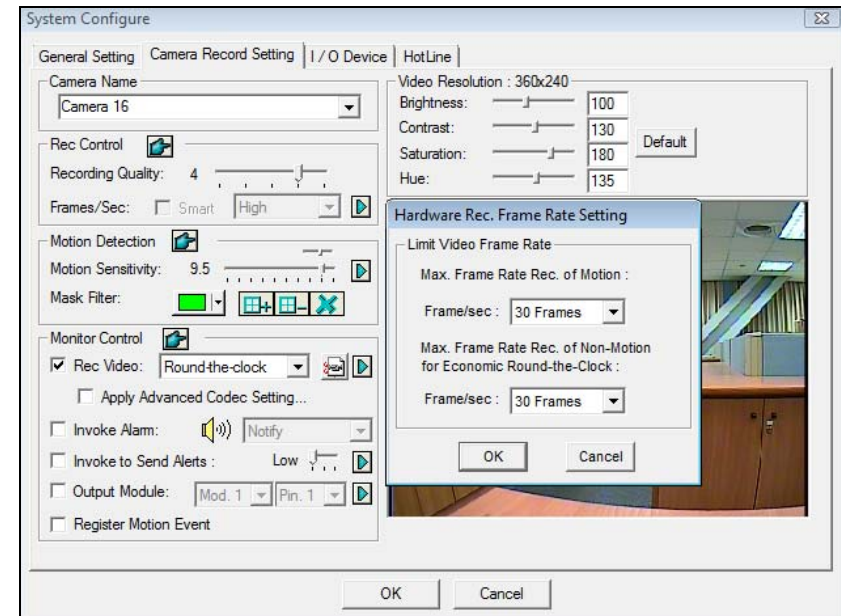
System Configure

General Setting | Camera Record Setting | I / O Device | HotLine

Camera Name

Camera 16

Rec Control

Recording Quality: 4

Frames/Sec: Smart High

Motion Detection

Motion Sensitivity: 9.5

Mask Filter:

Monitor Control

Rec Video: Round-the-clock

Apply Advanced Codec Setting...

Invoke Alarm: Notify

Invoke to Send Alerts : Low

Output Module: Mod. 1 Pin. 1

Register Motion Event

Video Resolution : 360x240

Brightness: 100

Contrast: 130

Saturation: 180

Hue: 135

Default

Hardware Rec. Frame Rate Setting

Limit Video Frame Rate

Max. Frame Rate Rec. of Motion :

Frame/sec : 30 Frames

Max. Frame Rate Rec. of Non-Motion for Economic Round-the-Clock :

Frame/sec : 30 Frames

OK Cancel

OK Cancel